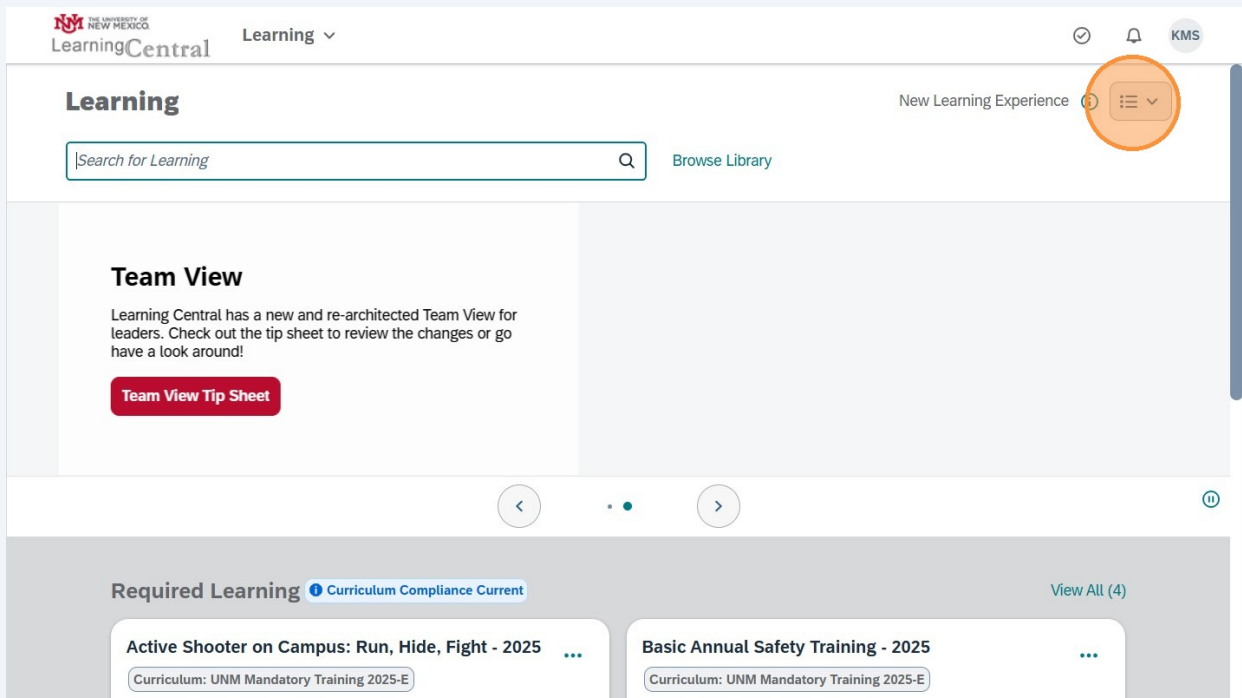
THE UNIVERSITY OF NEW MEXICO
LearningCentral

Learning

KMS

Learning

New Learning Experience

Search for Learning

Browse Library

Team View

Learning Central has a new and re-architected Team View for leaders. Check out the tip sheet to review the changes or go have a look around!

Team View Tip Sheet

Required Learning

Curriculum Compliance Current

View All (4)

Active Shooter on Campus: Run, Hide, Fight - 2025

Curriculum: UNM Mandatory Training 2025-E

Basic Annual Safety Training - 2025

Curriculum: UNM Mandatory Training 2025-E